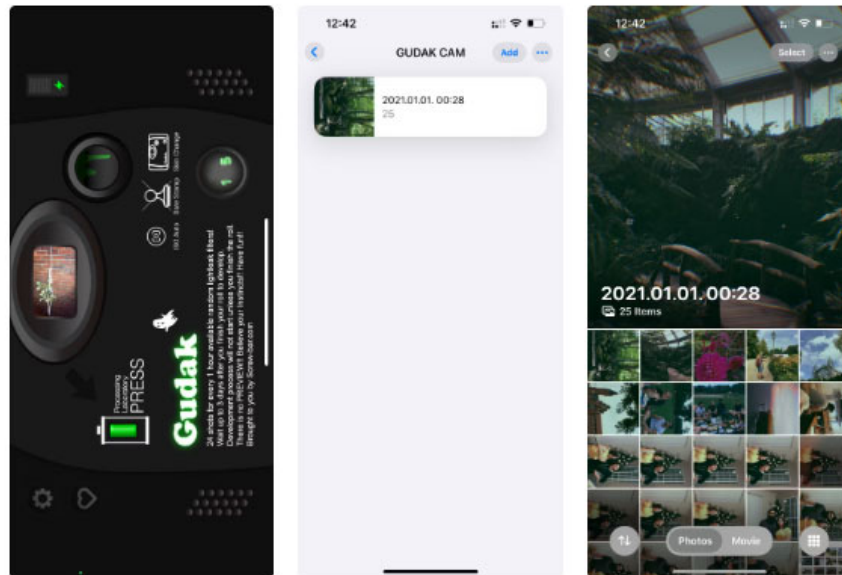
Processing Laboratory
PRESS

Gudak

ISO Auto

Auto Strobe

Auto Change

24 shots for every 1 hour available random lightleak filtered
Wait up to 3 days after you finish your roll to develop.
Development process will not start unless you finish the roll.
There is no PREVIEW! Believe your instincts! Have fun!
Brought to you by Screw bar.com

12:42

GUDAK CAM

Add

2021.01.01. 00:28
25

12:42

Select

2021.01.01. 00:28
25 Items

Photos
Movie